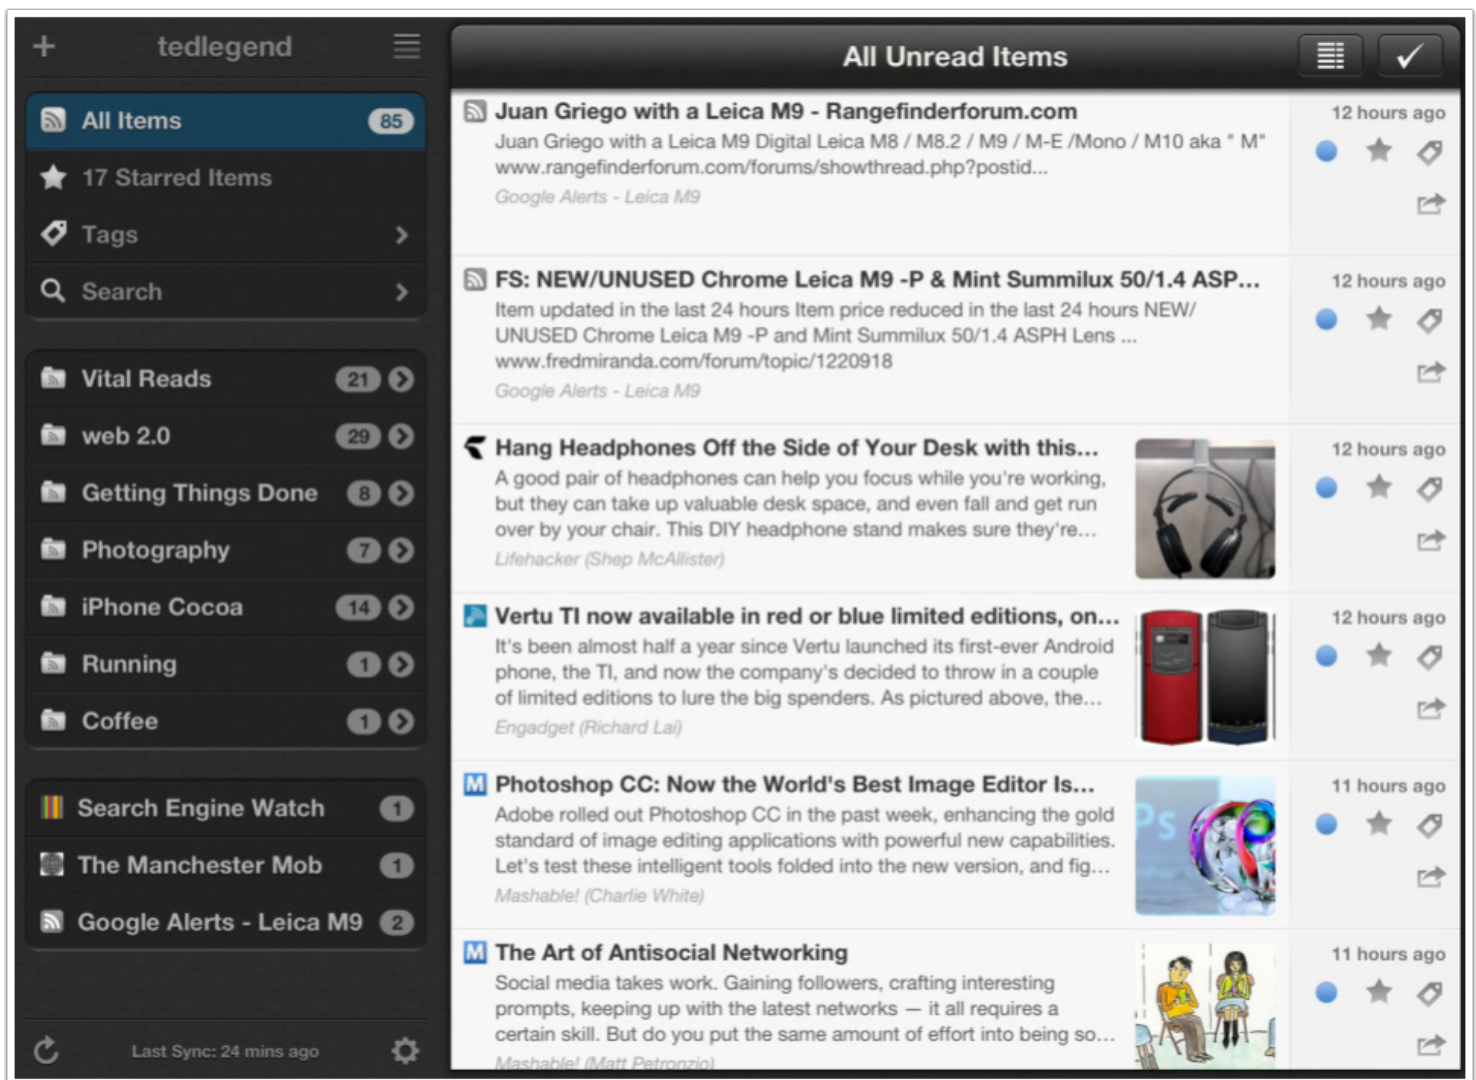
tedlegend

All Items 85

17 Starred Items

Tags

Search

Vital Reads 21

web 2.0 29

Getting Things Done 8

Photography 7

iPhone Cocoa 14

Running 1

Coffee 1

Search Engine Watch 1

The Manchester Mob 1

Google Alerts - Leica M9 2

Last Sync: 24 mins ago

All Unread Items

Juan Griego with a Leica M9 - Rangefinderforum.com
Juan Griego with a Leica M9 Digital Leica M8 / M8.2 / M9 / M-E /Mono / M10 aka " M" www.rangefinderforum.com/forums/showthread.php?postid...
Google Alerts - Leica M9
12 hours ago

FS: NEW/UNUSED Chrome Leica M9 -P & Mint Summilux 50/1.4 ASP...
Item updated in the last 24 hours Item price reduced in the last 24 hours NEW/ UNUSED Chrome Leica M9 -P and Mint Summilux 50/1.4 ASPH Lens ... www.fredmiranda.com/forum/topic/1220918
Google Alerts - Leica M9
12 hours ago

Hang Headphones Off the Side of Your Desk with this...
A good pair of headphones can help you focus while you're working, but they can take up valuable desk space, and even fall and get run over by your chair. This DIY headphone stand makes sure they're...
Lifehacker (Shep McAllister)
12 hours ago

Vertu TI now available in red or blue limited editions, on...
It's been almost half a year since Vertu launched its first-ever Android phone, the TI, and now the company's decided to throw in a couple of limited editions to lure the big spenders. As pictured above, the...
Engadget (Richard Lai)
12 hours ago

Photoshop CC: Now the World's Best Image Editor Is...
Adobe rolled out Photoshop CC in the past week, enhancing the gold standard of image editing applications with powerful new capabilities. Let's test these intelligent tools folded into the new version, and fig...
Mashable! (Charlie White)
11 hours ago

The Art of Antisocial Networking
Social media takes work. Gaining followers, crafting interesting prompts, keeping up with the latest networks — it all requires a certain skill. But do you put the same amount of effort into being so...
Mashable! (Matt Petronzio)
11 hours ago